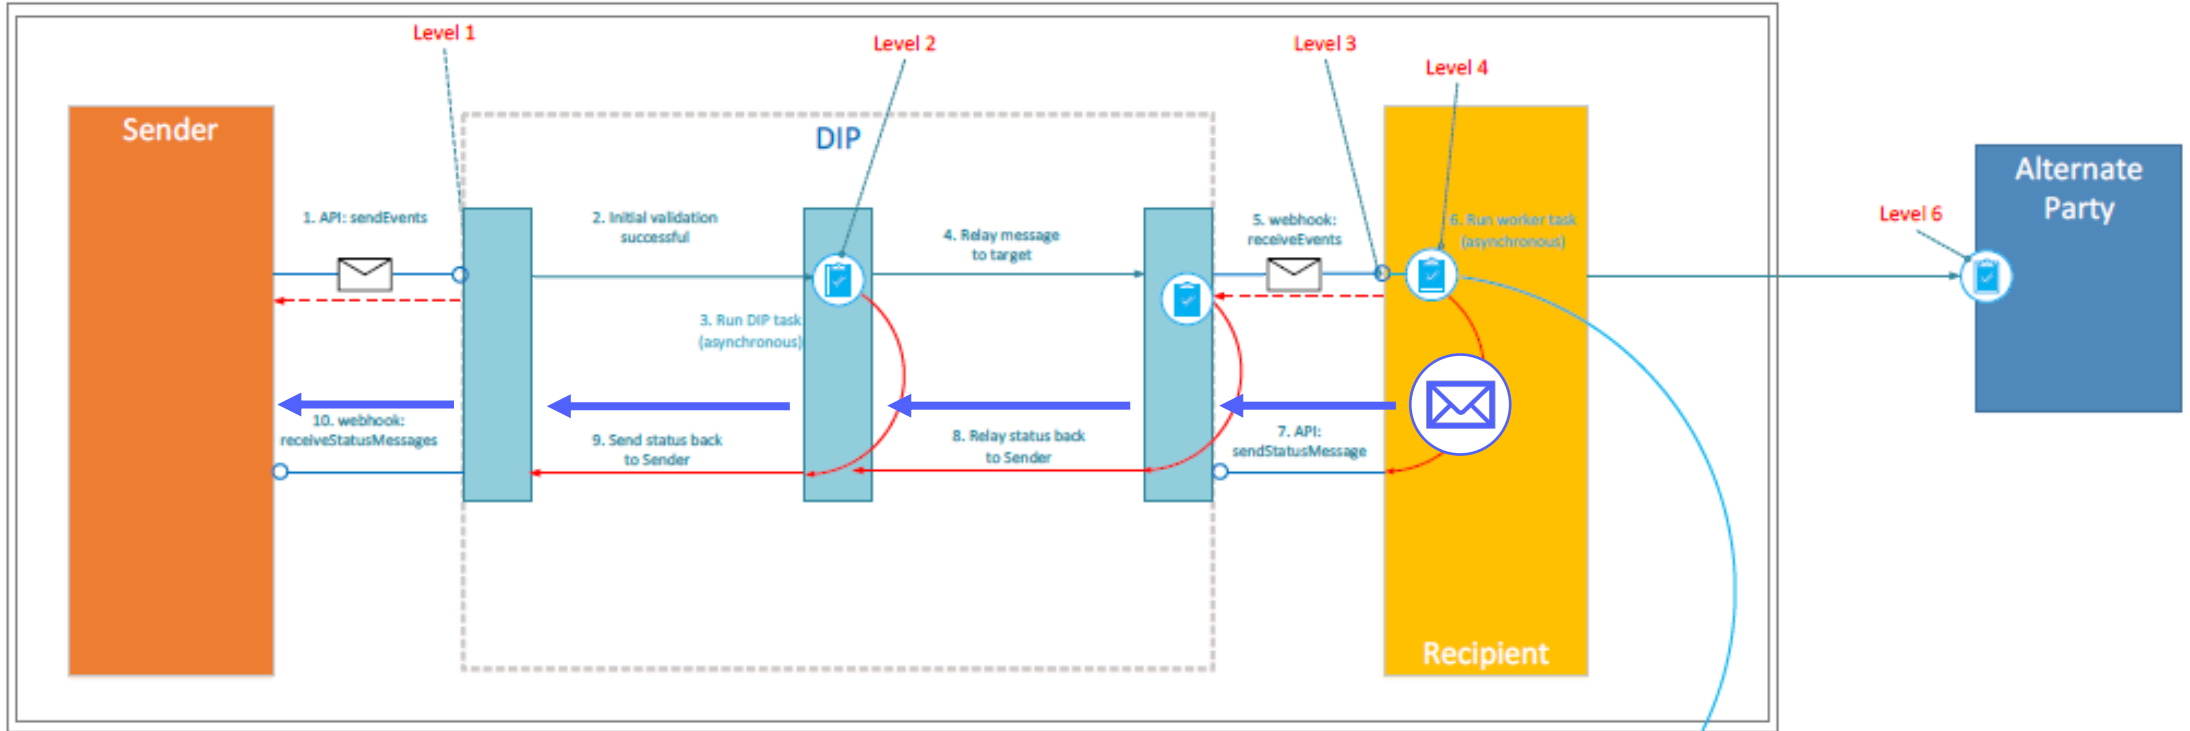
Level 1

Level 2

Level 3

Level 4

Sender

DIP

Alternate Party

Level 6

1. API: sendEvents

2. Initial validation successful

4. Relay message to target

5. webhook: receiveEvents

6. Run worker task (asynchronous)

3. Run DIP task (asynchronous)

10. webhook: receiveStatusMessages

9. Send status back to Sender

8. Relay status back to Sender

7. API: sendStatusMessage

Recipient